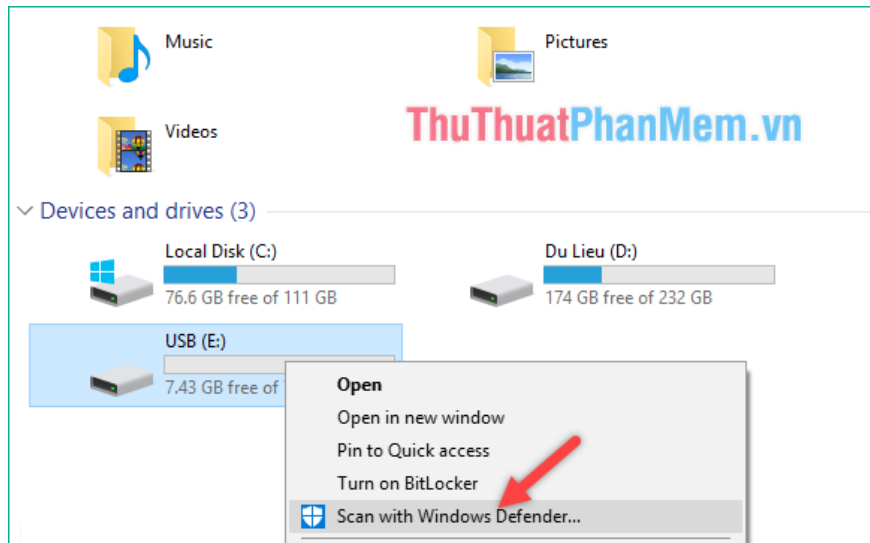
Music

Pictures

Videos

ThuThuatPhanMem.vn

Devices and drives (3)

Local Disk (C:)
76.6 GB free of 111 GB

Du Lieu (D:)
174 GB free of 232 GB

USB (E:)
7.43 GB free of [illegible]

Open
Open in new window
Pin to Quick access
Turn on BitLocker
Scan with Windows Defender...